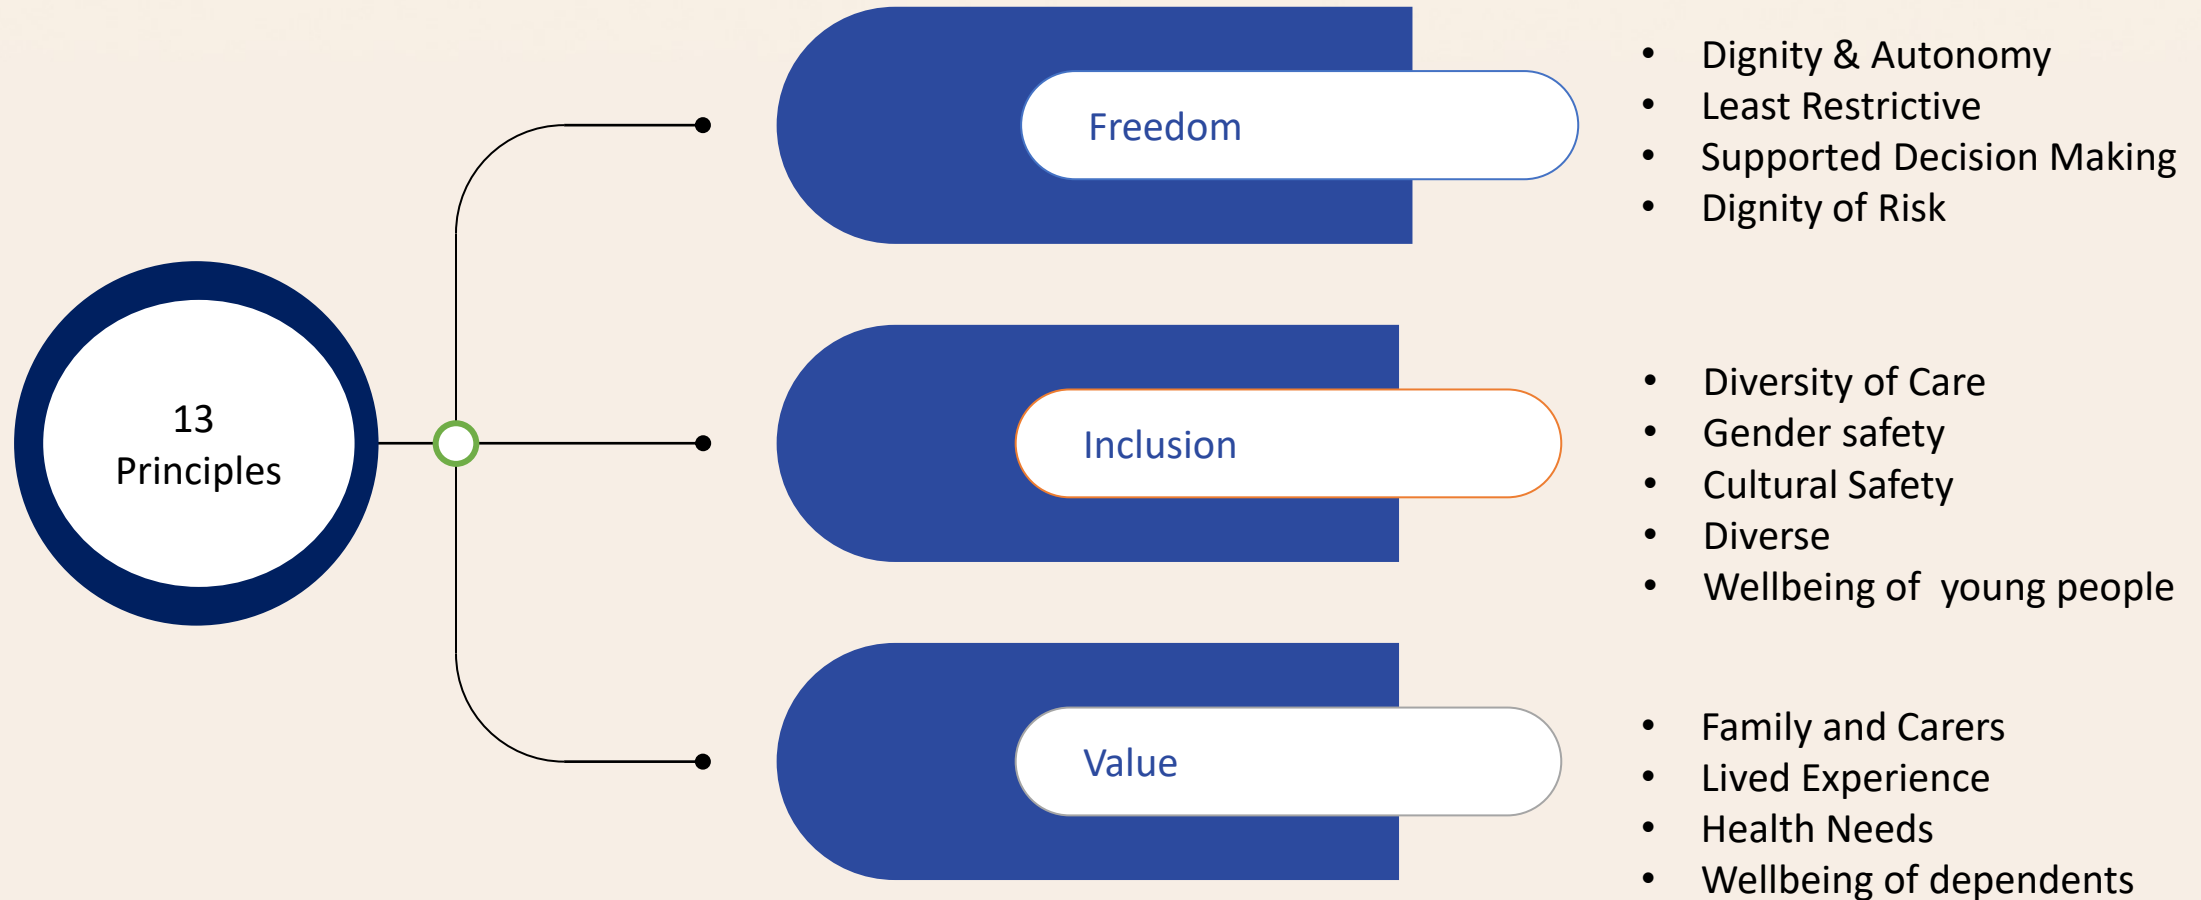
13
Principles

Freedom

- Dignity & Autonomy
- Least Restrictive
- Supported Decision Making
- Dignity of Risk

Inclusion

- Diversity of Care
- Gender safety
- Cultural Safety
- Diverse
- Wellbeing of young people

Value

- Family and Carers
- Lived Experience
- Health Needs
- Wellbeing of dependents